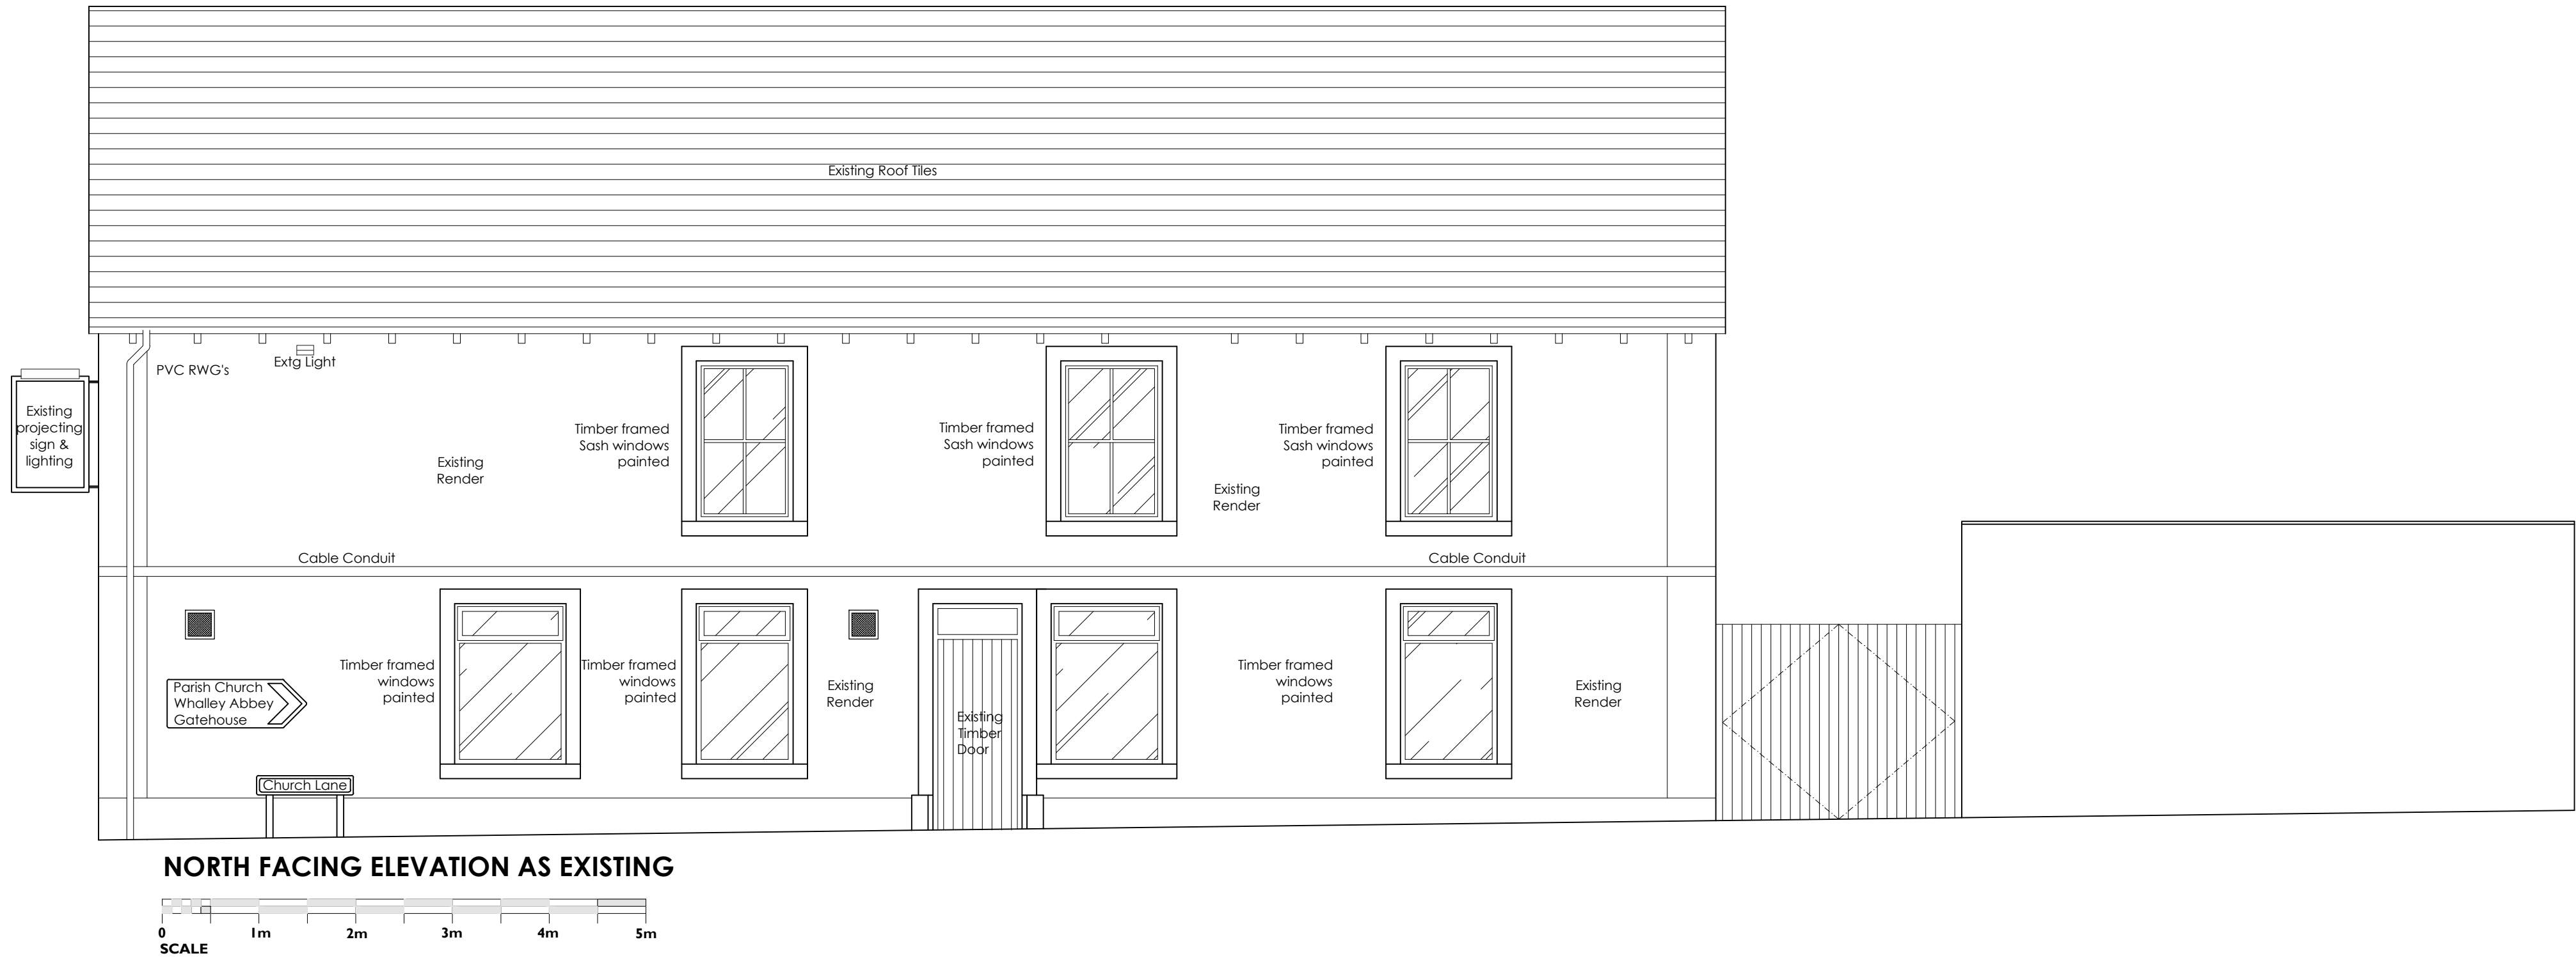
Existing Roof Tiles

Existing projecting sign & lighting

PVC RWG's

Extg Light

Existing Render

Timber framed Sash windows painted

Timber framed Sash windows painted

Existing Render

Timber framed Sash windows painted

Cable Conduit

Cable Conduit

Parish Church Whalley Abbey Gatehouse

Timber framed windows painted

Timber framed windows painted

Existing Render

Existing Timber Door

Timber framed windows painted

Existing Render

Church Lane

NORTH FACING ELEVATION AS EXISTING

0 1m 2m 3m 4m 5m
SCALE